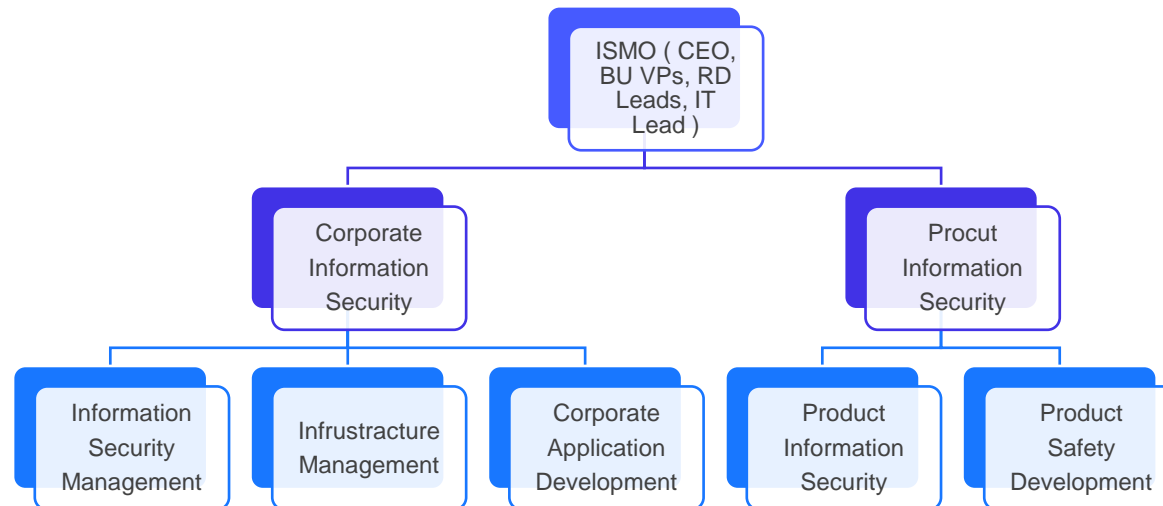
ISMO ( CEO, BU VPs, RD Leads, IT Lead )

Corporate Information Security

Procut Information Security

Information Security Management

Infrustracture Management

Corporate Application Development

Product Information Security

Product Safety Development